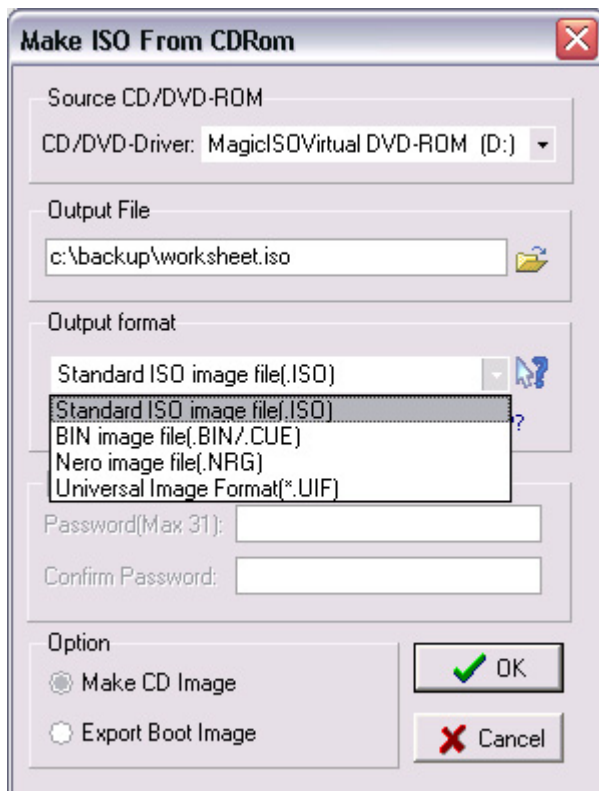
Make ISO From CDRom

Source CD/DVD-ROM

CD/DVD-Driver: MagicISOVirtual DVD-ROM (D:)

Output File

c:\backup\worksheet.iso

Output format

Standard ISO image file(.ISO)

Standard ISO image file(.ISO)
BIN image file(.BIN/.CUE)
Nero image file(.NRG)
Universal Image Format(*.UIF)

?

Password(Max 31):

Confirm Password:

Option

Make CD Image

Export Boot Image

OK

Cancel